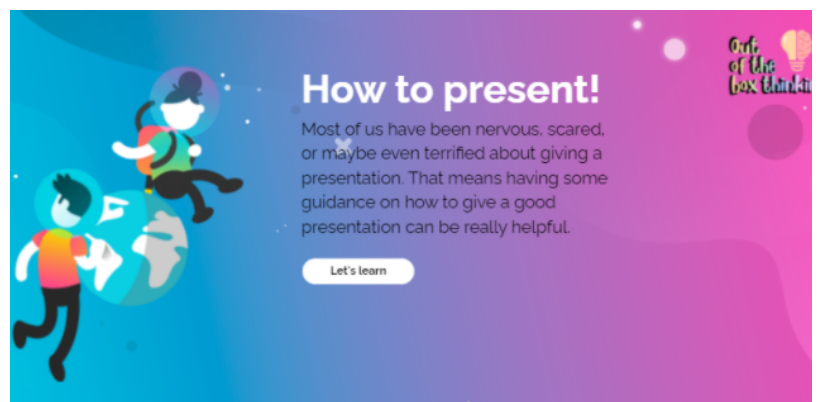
How to present!

Most of us have been nervous, scared, or maybe even terrified about giving a presentation. That means having some guidance on how to give a good presentation can be really helpful.

Let's learn

Out of the box thinki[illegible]